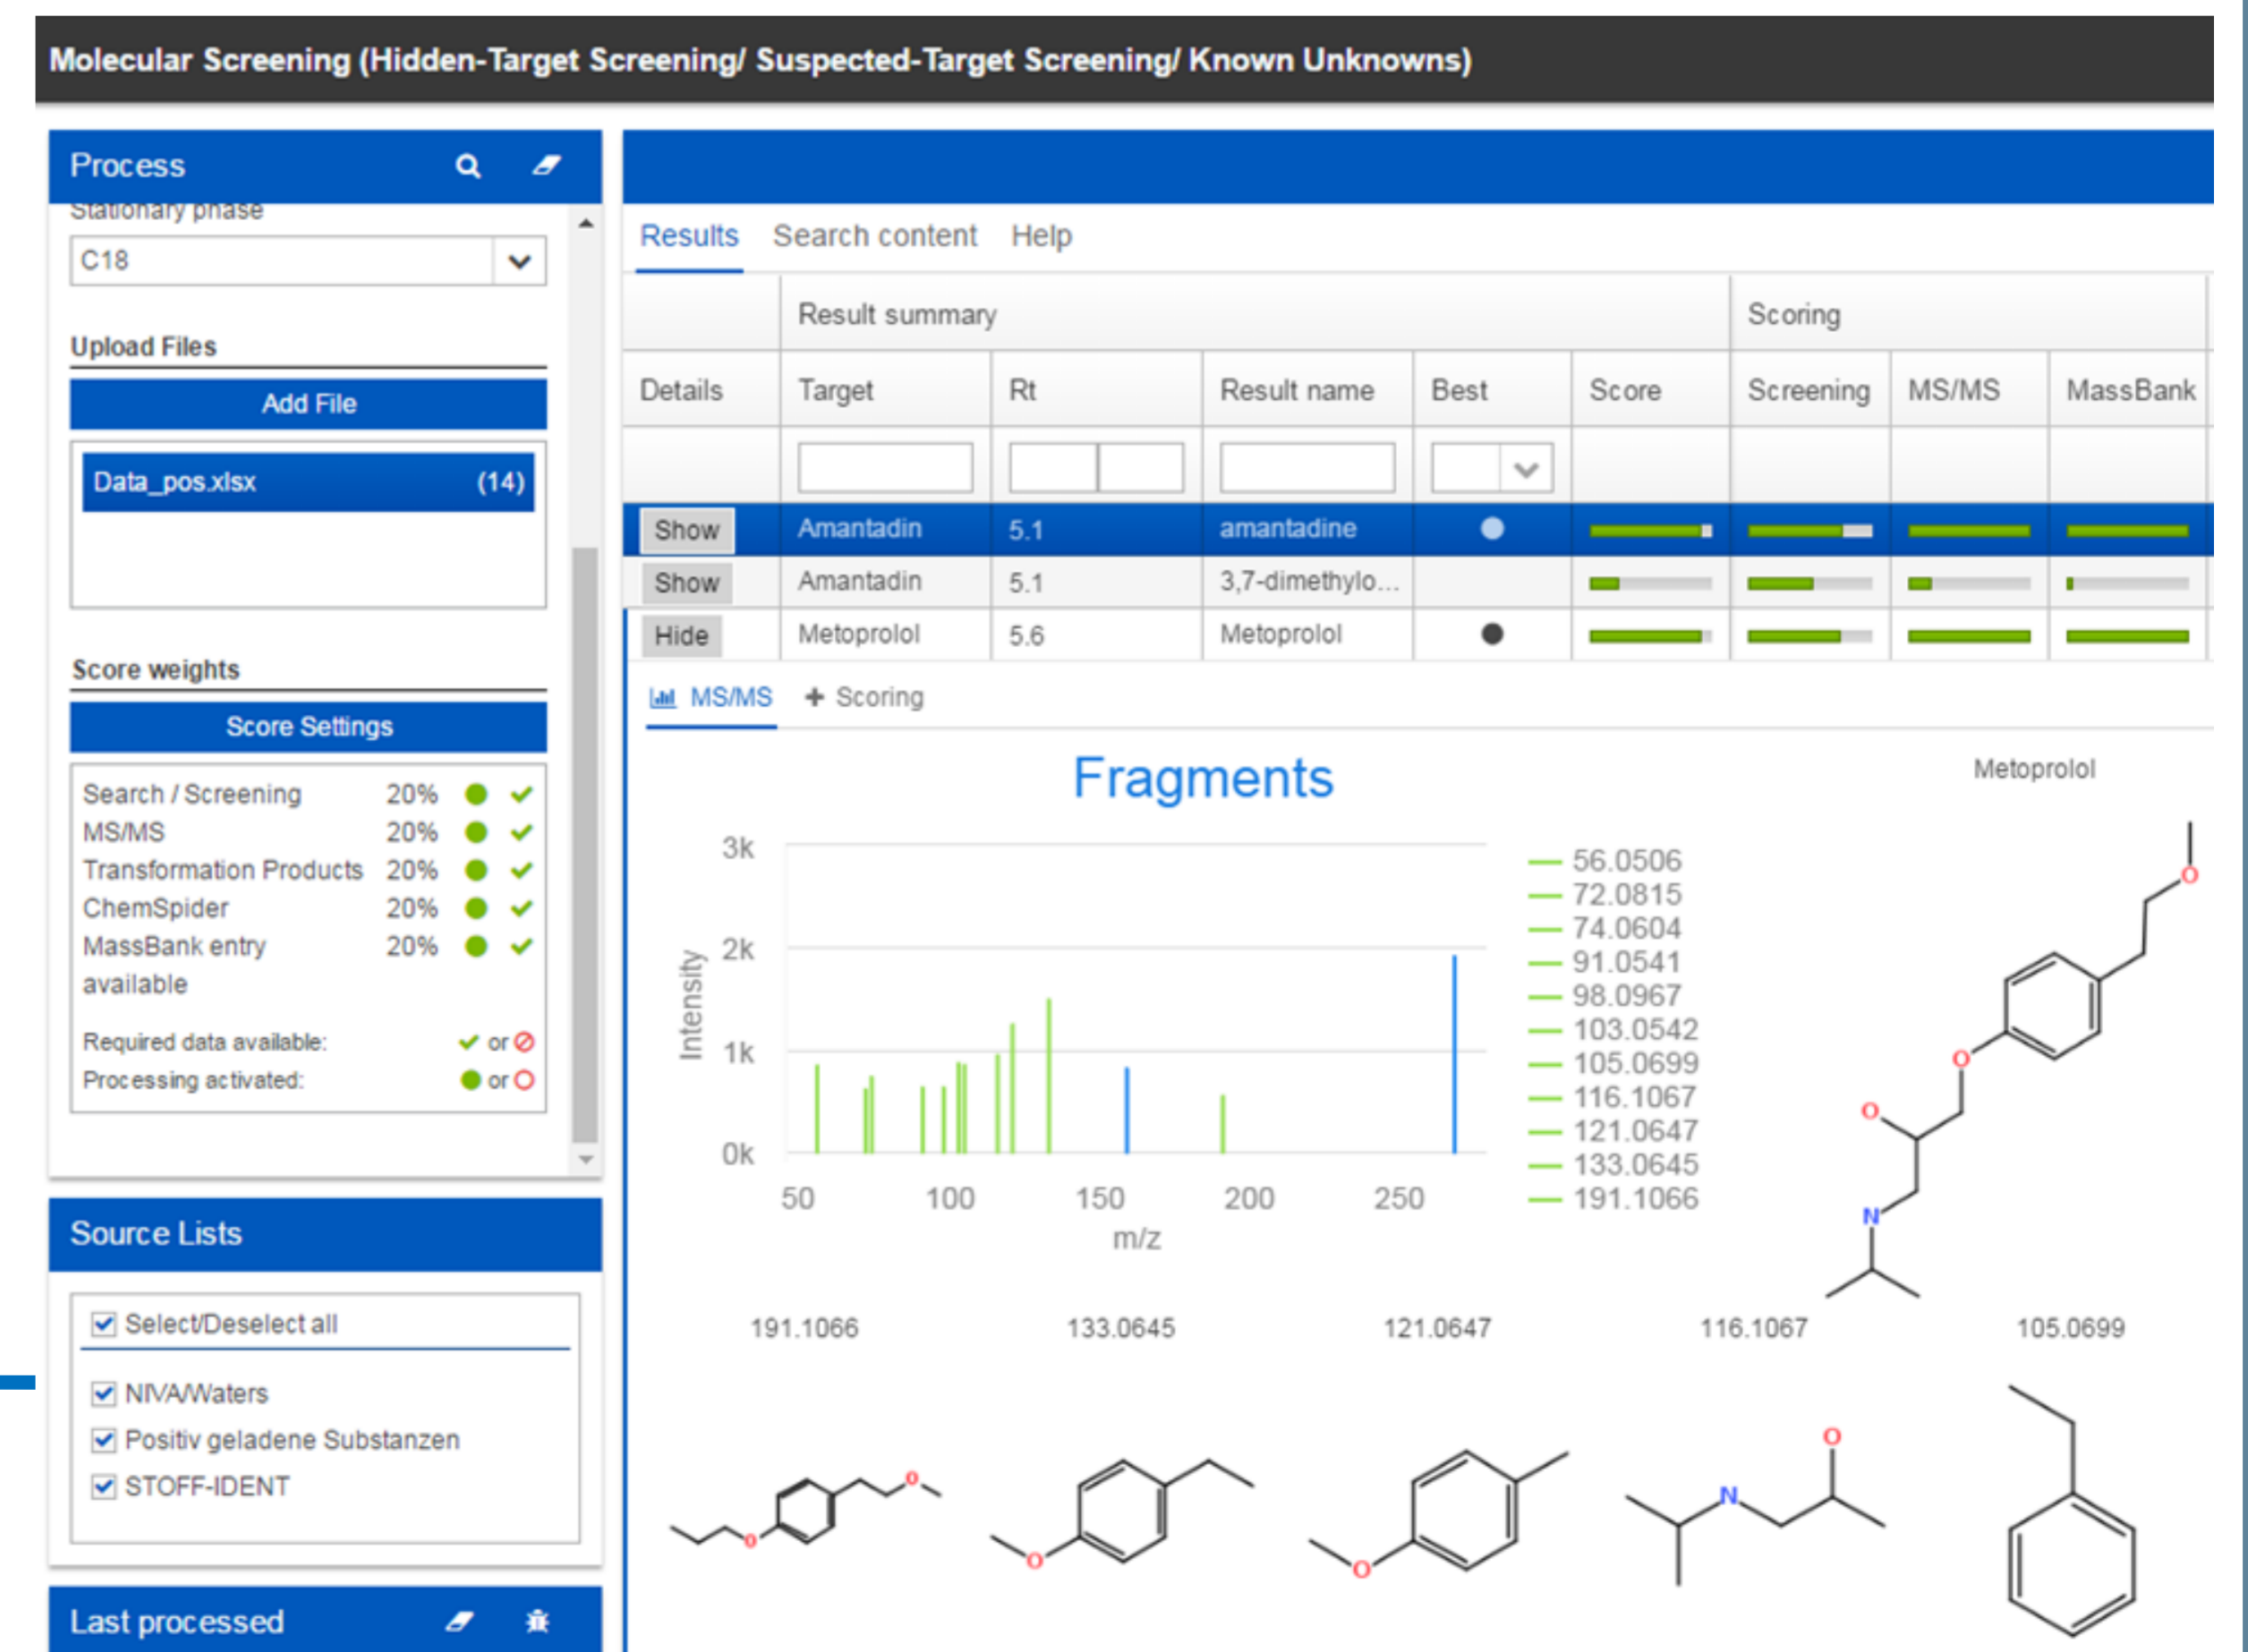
Molecular Screening (Hidden-Target Screening/ Suspected-Target Screening/ Known Unknowns)

Process

Stationary phase

C18

Upload Files

Add File

Data_pos.xlsx (14)

Score weights

Score Settings

| | | | |
|---|---|---|---|
| Search / Screening | 20% | ● | ✓ |
| MS/MS | 20% | ● | ✓ |
| Transformation Products | 20% | ● | ✓ |
| ChemSpider | 20% | ● | ✓ |
| MassBank entry available | 20% | ● | ✓ |

Required data available: ✓ or ⊘
Processing activated: ● or ○

Source Lists

Select/Deselect all

NIVA/Waters

Positiv geladene Substanzen

STOFF-IDENT

Last processed

Results Search content Help

| Details | Target | Rt | Result name | Best | Score | Screening | MS/MS | MassBank |
|---|---|---|---|---|---|---|---|---|
| Show | Amantadin | 5.1 | amantadine | ● | | | | |
| Show | Amantadin | 5.1 | 3,7-dimethylo... | | | | | |
| Hide | Metoprolol | 5.6 | Metoprolol | ● | | | | |

Result summary | Scoring

MS/MS + Scoring

Fragments

Metoprolol

Intensity

3k
2k
1k
0k

50 100 150 200 250

m/z

56.0506
72.0815
74.0604
91.0541
98.0967
103.0542
105.0699
116.1067
121.0647
133.0645
191.1066

O
O
O
N

191.1066 133.0645 121.0647 116.1067 105.0699

O O O O N O